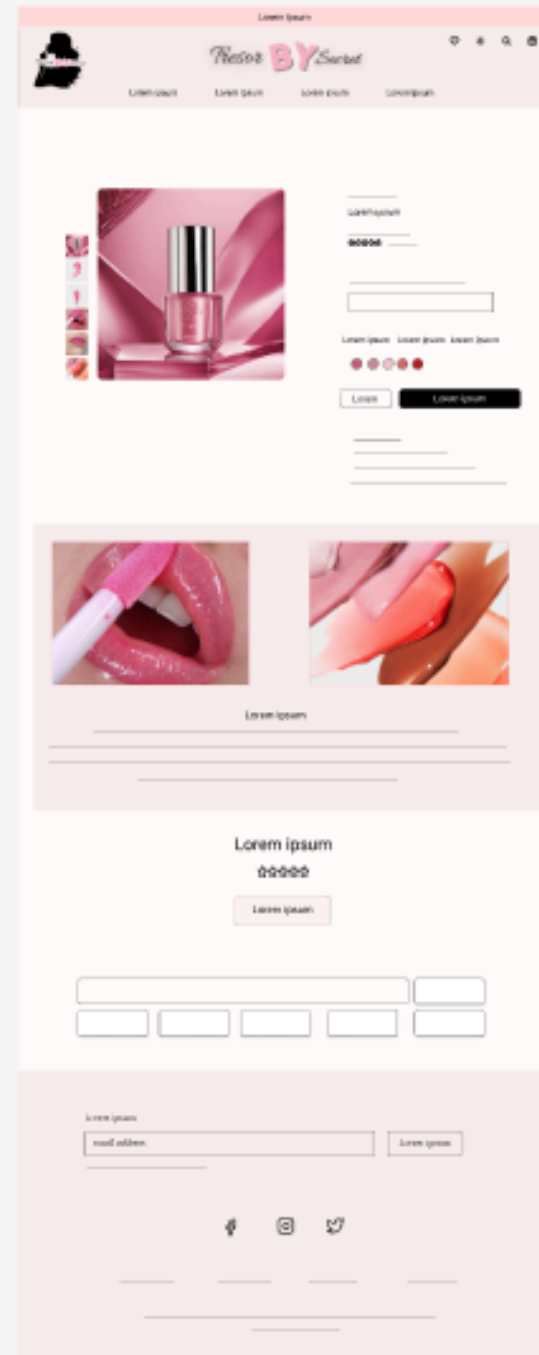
Lorem ipsum

Tresor BY Secret

Lorem ipsum Lorem ipsum Lorem ipsum Lorem ipsum

Lorem ipsum

Lorem ipsum Lorem ipsum Lorem ipsum

Lorem Lorem ipsum

Lorem ipsum

Lorem ipsum

Lorem ipsum

Lorem ipsum

Lorem ipsum

email address

Lorem ipsum